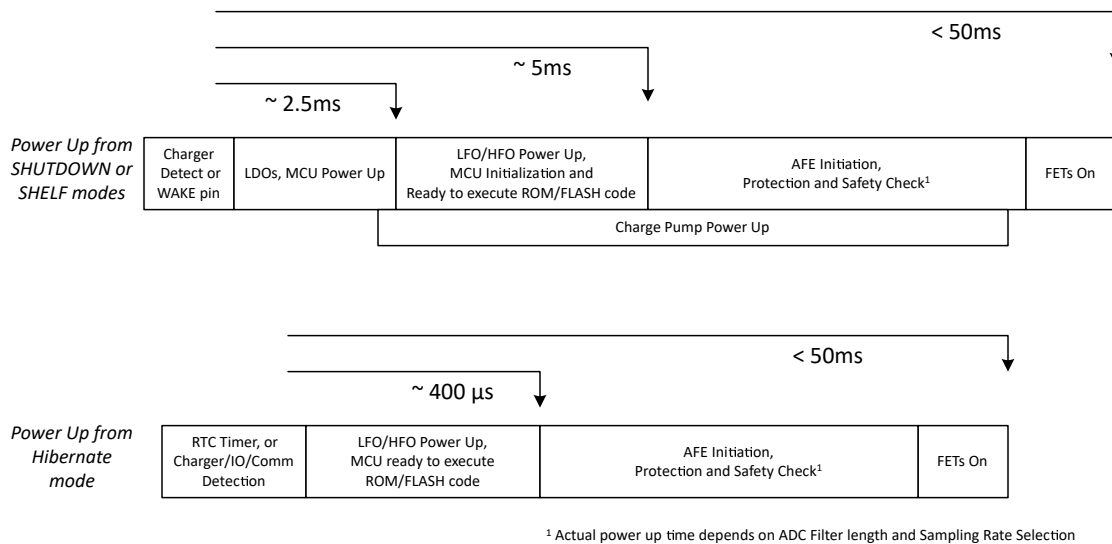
< 50ms

~ 5ms

~ 2.5ms

Power Up from SHUTDOWN or SHELF modes

| Charger Detect or WAKE pin | LDOs, MCU Power Up | LFO/HFO Power Up, MCU Initialization and Ready to execute ROM/FLASH code | AFE Initiation, Protection and Safety Check$^1$ | FETs On |
|---|---|---|---|---|

Charge Pump Power Up

< 50ms

~ 400 µs

Power Up from Hibernate mode

| RTC Timer, or Charger/IO/Comm Detection | LFO/HFO Power Up, MCU ready to execute ROM/FLASH code | AFE Initiation, Protection and Safety Check$^1$ | FETs On |
|---|---|---|---|

$^1$ Actual power up time depends on ADC Filter length and Sampling Rate Selection